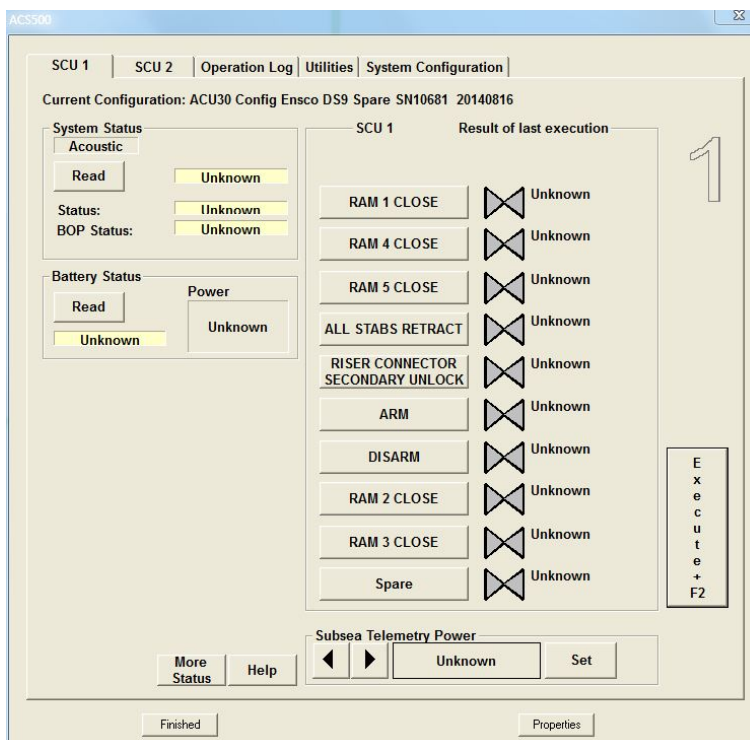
ACS500

SCU 1 | SCU 2 | Operation Log | Utilities | System Configuration

Current Configuration: ACU30 Config Ensco DS9 Spare SN10681 20140816

System Status
Acoustic
Read
Unknown
Status: Unknown
BOP Status: Unknown

Battery Status
Read
Unknown
Power
Unknown

SCU 1
Result of last execution

RAM 1 CLOSE
Unknown
RAM 4 CLOSE
Unknown
RAM 5 CLOSE
Unknown
ALL STABS RETRACT
Unknown
RISER CONNECTOR SECONDARY UNLOCK
Unknown
ARM
Unknown
DISARM
Unknown
RAM 2 CLOSE
Unknown
RAM 3 CLOSE
Unknown
Spare
Unknown

1

Execute + F2

Subsea Telemetry Power
Unknown
Set

More Status
Help

Finished
Properties